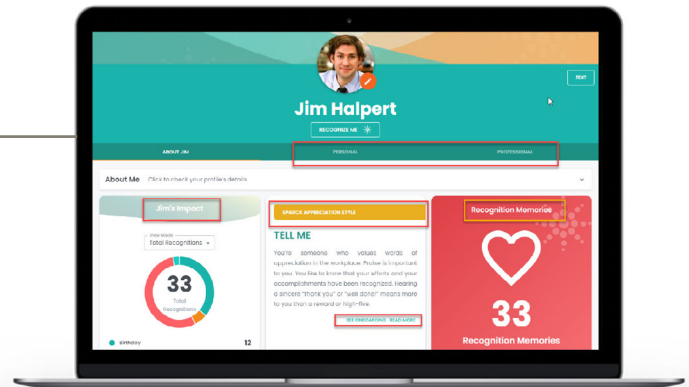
EDIT

Jim Halpert

RECOGNIZE ME

ABOUT JIM

PERSONAL

PROFESSIONAL

About Me Click to check your profile's details

Jim's Impact

View Mode
Total Recognitions

33
Total Recognitions

Birthday 12

SPARCK APPRECIATION STYLE

TELL ME

You're someone who values words of appreciation in the workplace. Praise is important to you. You like to know that your efforts and your accomplishments have been recognized. Hearing a sincere "thank you" or "well done!" means more to you than a reward or high-five.

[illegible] READ MORE

Recognition Memories

33

Recognition Memories